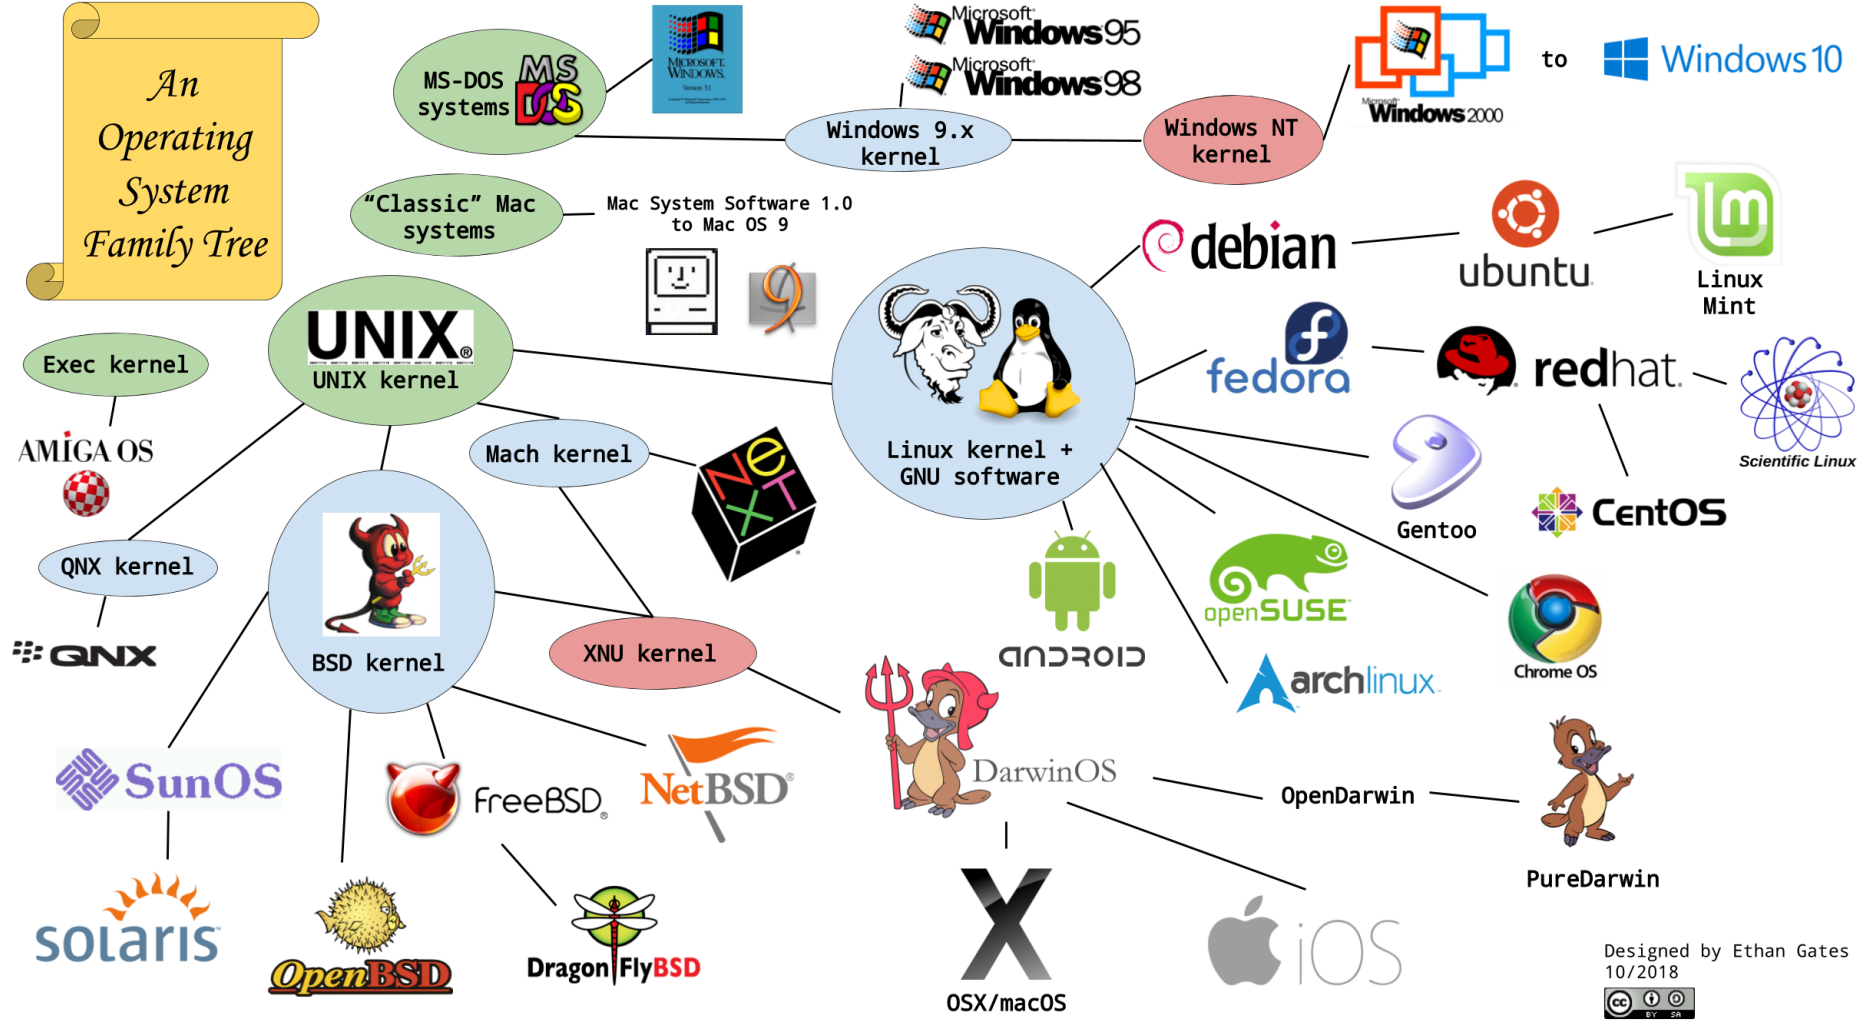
An Operating System Family Tree

MS-DOS systems

MS DOS

Microsoft Windows

Microsoft Windows 95

Microsoft Windows 98

Windows 9.x kernel

Windows NT kernel

Microsoft Windows 2000

to

Windows 10

"Classic" Mac systems

Mac System Software 1.0 to Mac OS 9

debian

ubuntu

Linux Mint

Exec kernel

UNIX

UNIX kernel

Linux kernel + GNU software

fedora

redhat

Scientific Linux

AMIGA OS

Mach kernel

NeXT

Gentoo

CentOS

QNX kernel

QNX

BSD kernel

XNU kernel

android

openSUSE

archlinux

Chrome OS

SunOS

FreeBSD

NetBSD

DarwinOS

OpenDarwin

PureDarwin

solaris

OpenBSD

DragonFlyBSD

OSX/macOS

iOS

Designed by Ethan Gates 10/2018

cc BY SA